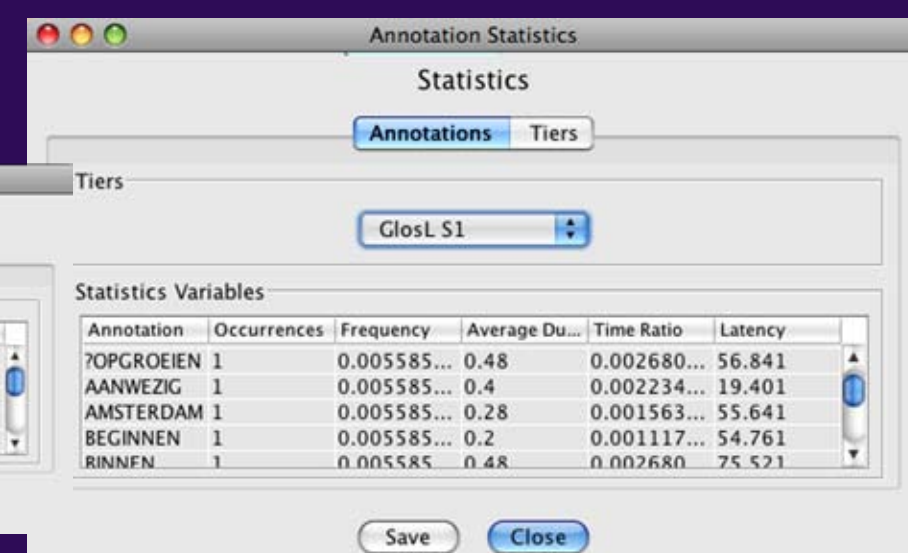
Annotation Statistics

Statistics

Annotations | Tiers

Tiers

GlosL S1

Statistics Variables

| Annotation | Occurrences | Frequency | Average Du... | Time Ratio | Latency |
|---|---|---|---|---|---|
| ?OPGROEIEN | 1 | 0.005585... | 0.48 | 0.002680... | 56.841 |
| AANWEZIG | 1 | 0.005585... | 0.4 | 0.002234... | 19.401 |
| AMSTERDAM | 1 | 0.005585... | 0.28 | 0.001563... | 55.641 |
| BEGINNEN | 1 | 0.005585... | 0.2 | 0.001117... | 54.761 |
| BINNEN | 1 | 0.005585... | 0.48 | 0.002680... | 75.521 |

Save Close